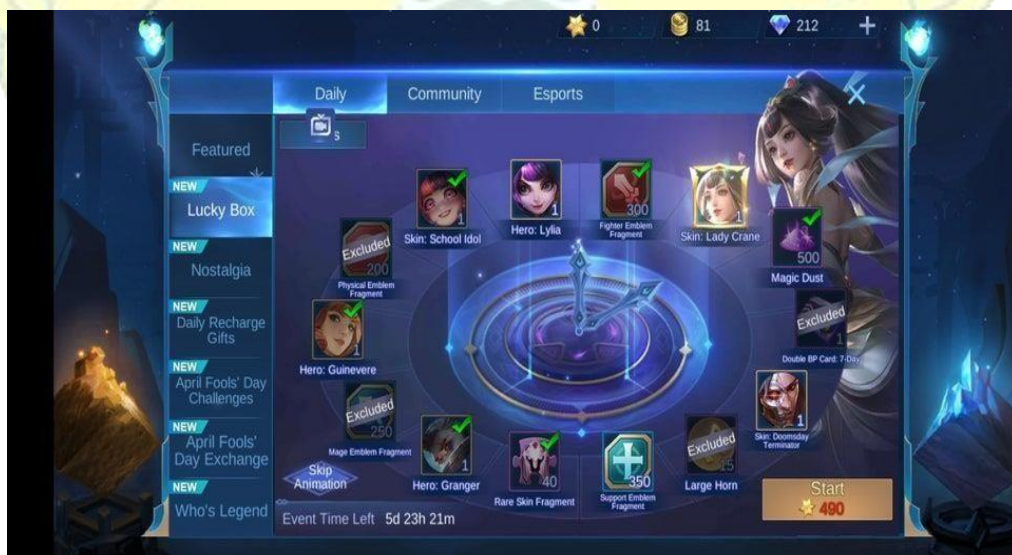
0 81 212 +

Daily Community Esports

Featured

NEW
Lucky Box

NEW
Nostalgia

NEW
Daily Recharge Gifts

NEW
April Fools' Day Challenges

NEW
April Fools' Day Exchange

NEW
Who's Legend

s

1
Skin: School Idol

1
Hero: Lylia

300
Fighter Emblem Fragment

1
Skin: Lady Crane

500
Magic Dust

Excluded
200
Physical Emblem Fragment

Excluded
1
Double BP Card: 7-Day

1
Hero: Guinevere

Excluded
250
Mage Emblem Fragment

1
Skin: Doomsday Terminator

Skip Animation

1
Hero: Granger

40
Rare Skin Fragment

350
Support Emblem Fragment

Excluded
15
Large Horn

Start
490

Event Time Left 5d 23h 21m